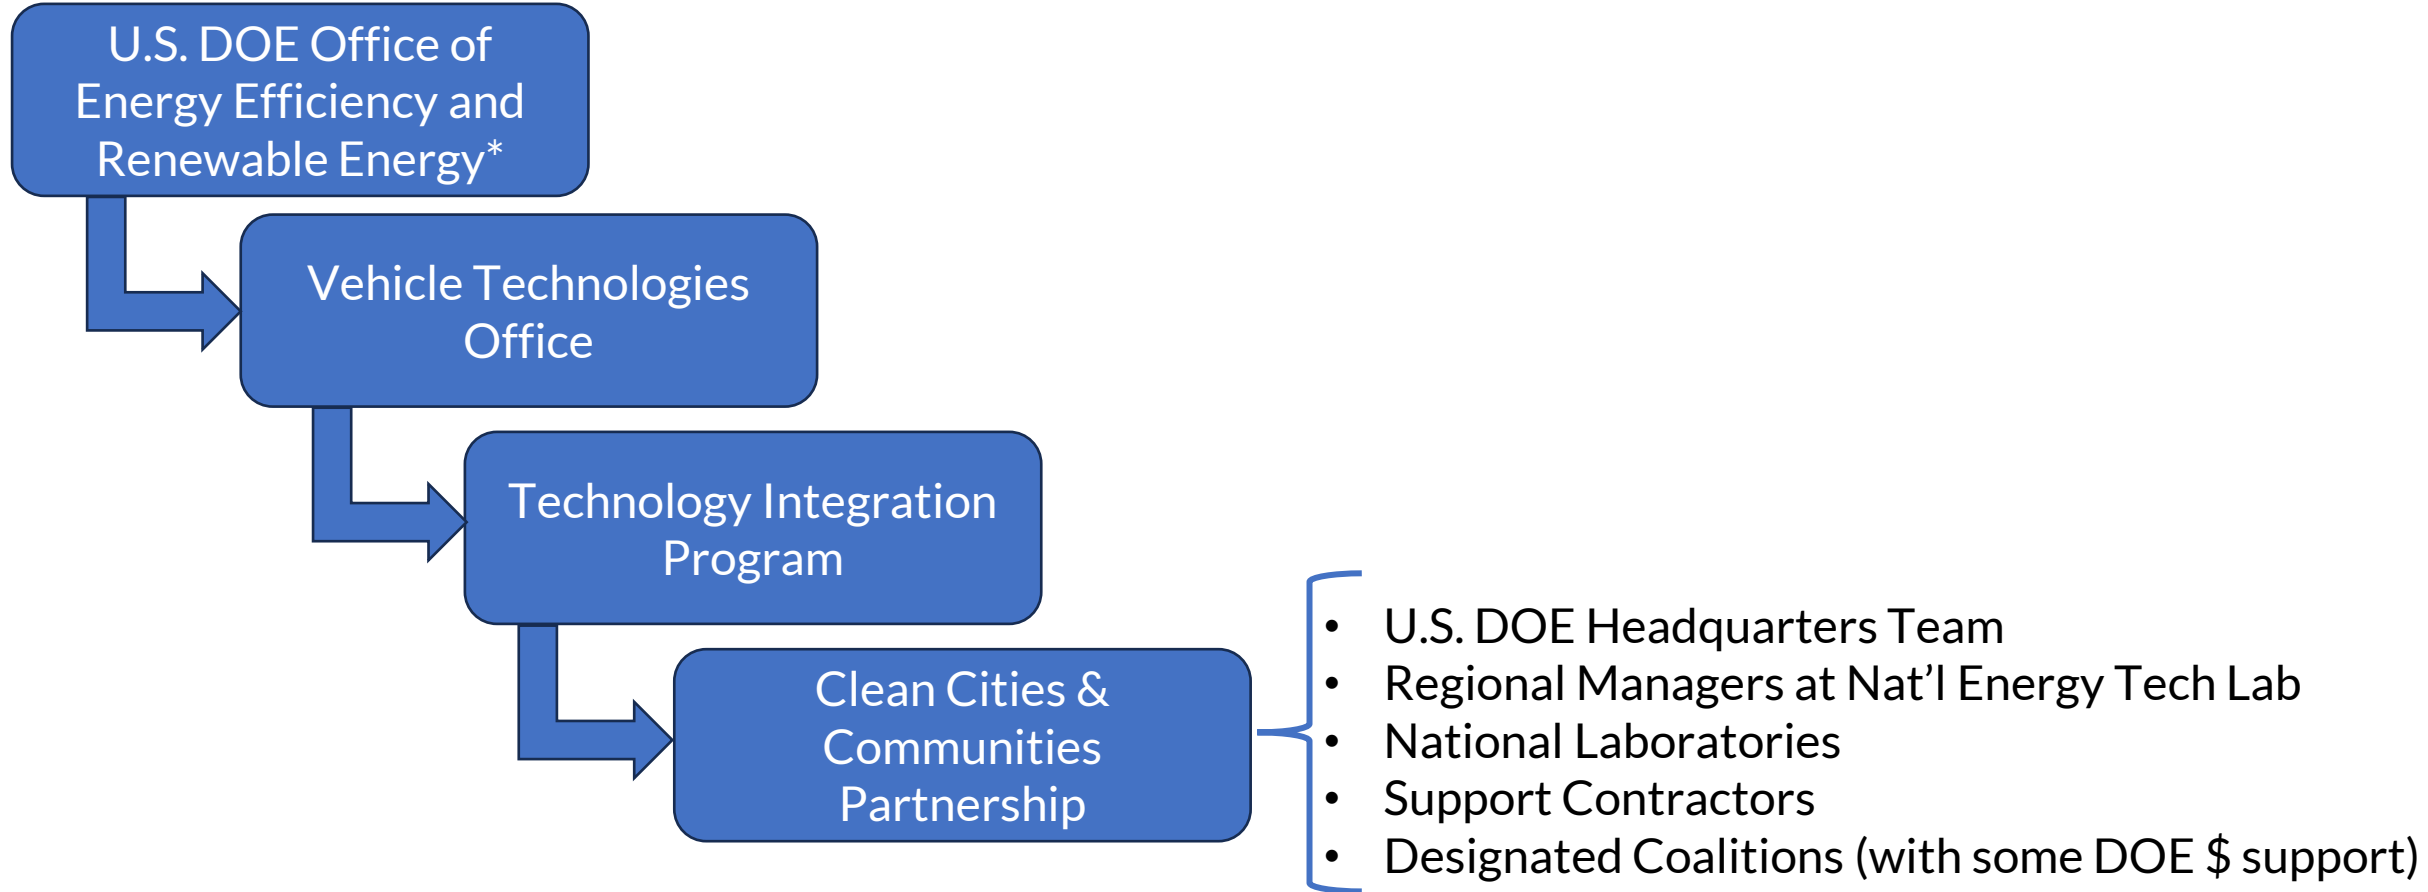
U.S. DOE Office of Energy Efficiency and Renewable Energy*

Vehicle Technologies Office

Technology Integration Program

Clean Cities & Communities Partnership

- U.S. DOE Headquarters Team
- Regional Managers at Nat’l Energy Tech Lab
- National Laboratories
- Support Contractors
- Designated Coalitions (with some DOE \$ support)